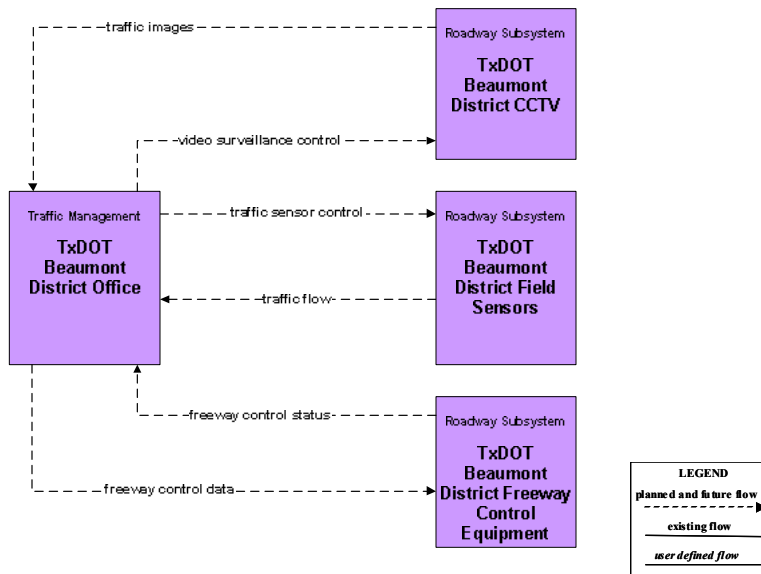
traffic images

Roadway Subsystem
TxDOT Beaumont District CCTV

video surveillance control

Traffic Management
TxDOT Beaumont District Office

traffic sensor control

Roadway Subsystem
TxDOT Beaumont District Field Sensors

traffic flow

freeway control status

Roadway Subsystem
TxDOT Beaumont District Freeway Control Equipment

freeway control data

LEGEND
planned and future flow
existing flow
user defined flow